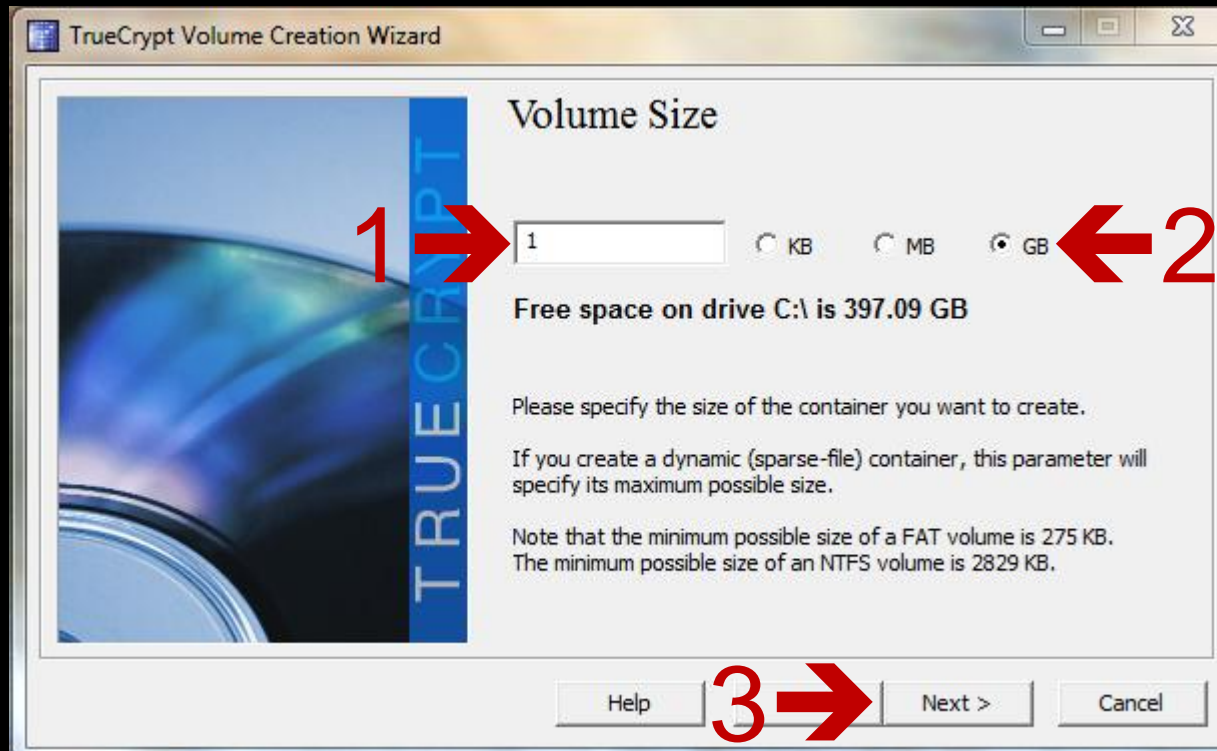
TrueCrypt Volume Creation Wizard

TRUECRYPT

Volume Size

1

1

KB MB GB

2

Free space on drive C:\ is 397.09 GB

Please specify the size of the container you want to create.

If you create a dynamic (sparse-file) container, this parameter will specify its maximum possible size.

Note that the minimum possible size of a FAT volume is 275 KB. The minimum possible size of an NTFS volume is 2829 KB.

Help

3

Next >

Cancel